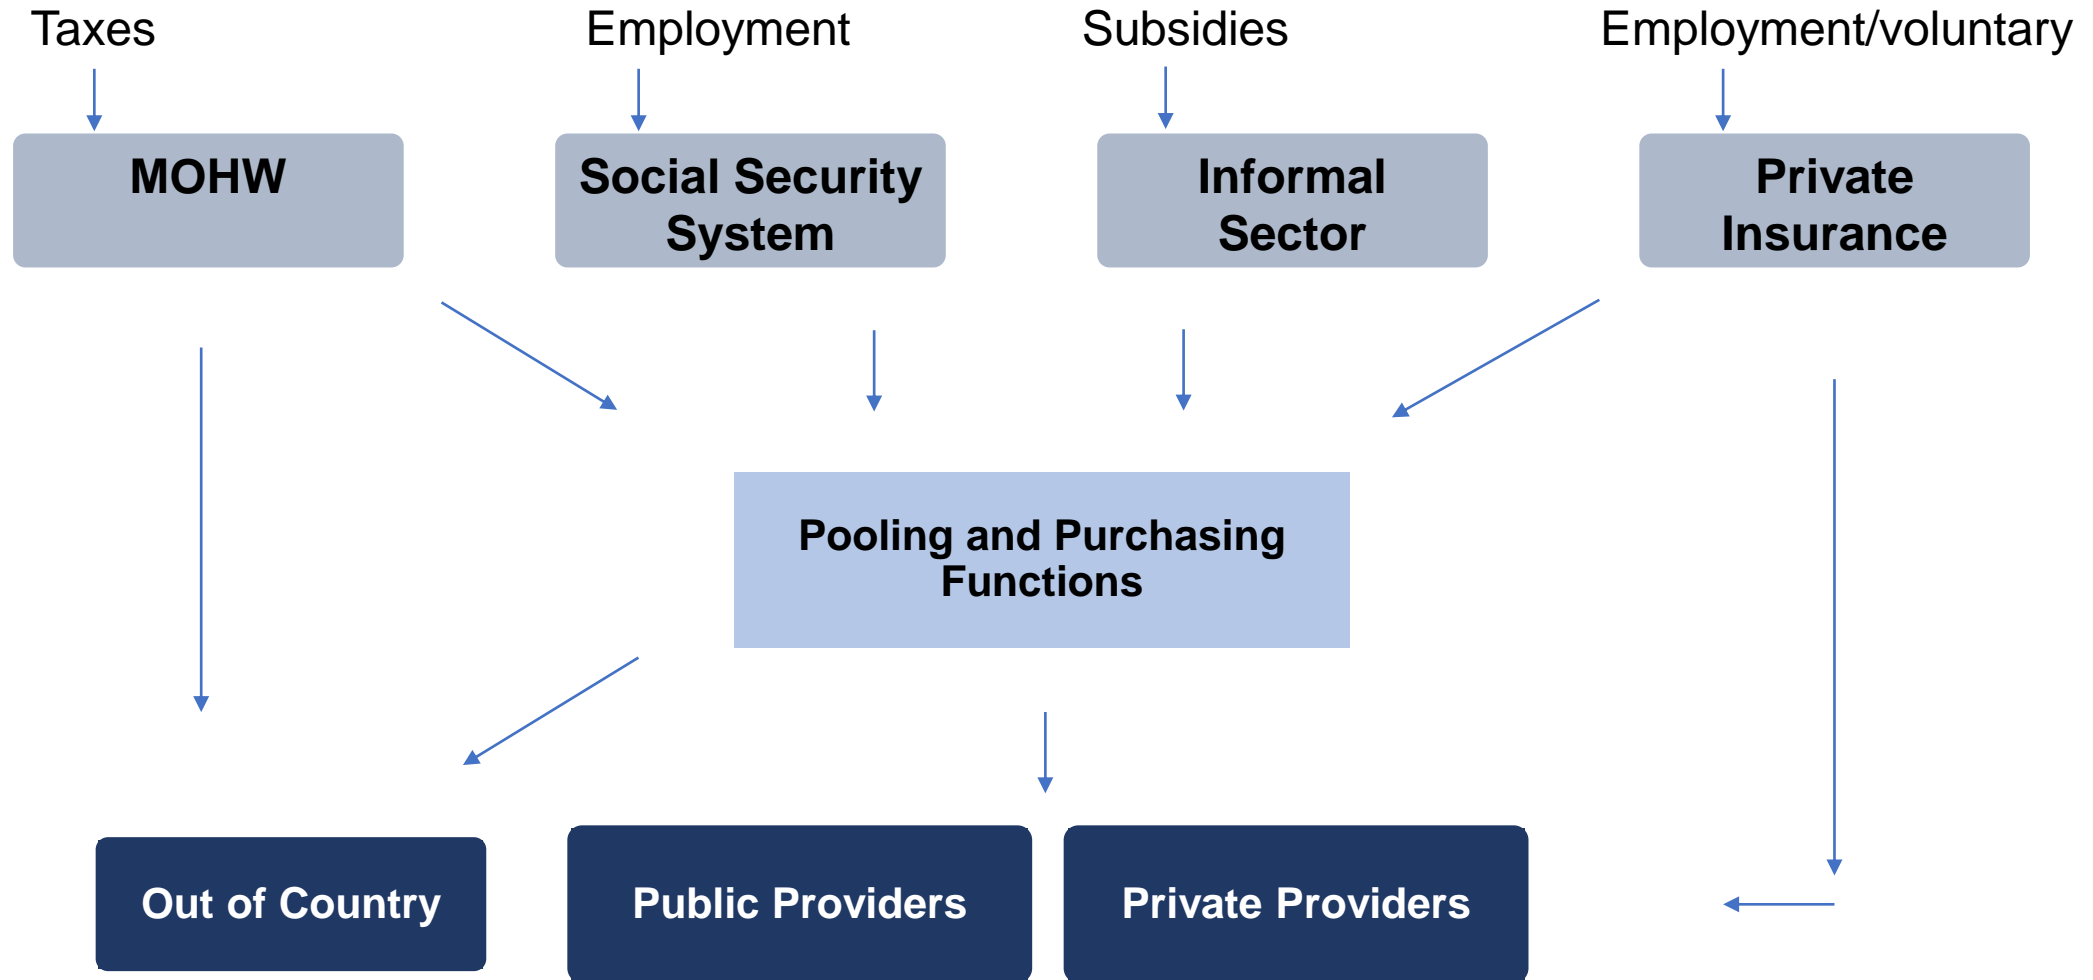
Taxes

Employment

Subsidies

Employment/voluntary

MOHW

Social Security System

Informal Sector

Private Insurance

Pooling and Purchasing Functions

Out of Country

Public Providers

Private Providers